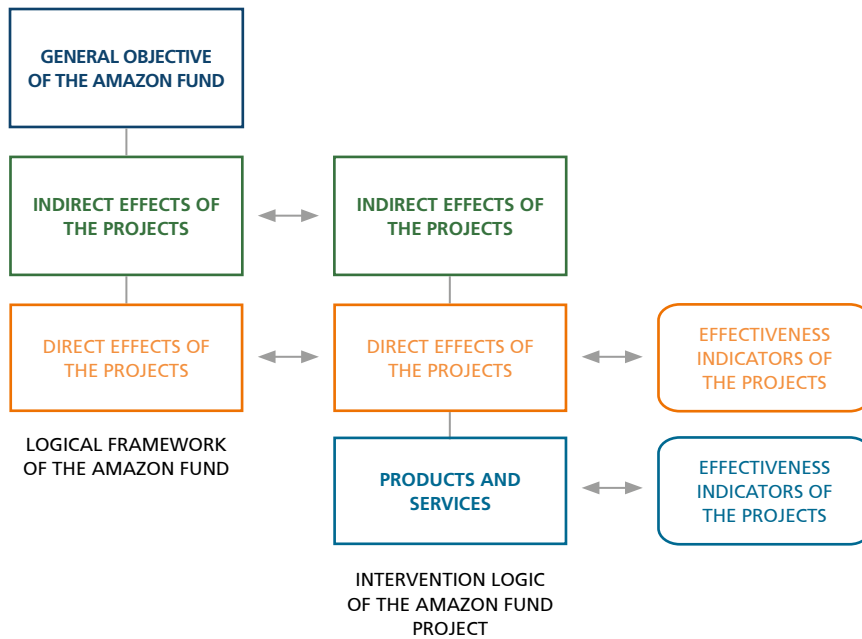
GENERAL OBJECTIVE OF THE AMAZON FUND

INDIRECT EFFECTS OF THE PROJECTS

INDIRECT EFFECTS OF THE PROJECTS

DIRECT EFFECTS OF THE PROJECTS

DIRECT EFFECTS OF THE PROJECTS

EFFECTIVENESS INDICATORS OF THE PROJECTS

LOGICAL FRAMEWORK OF THE AMAZON FUND

PRODUCTS AND SERVICES

EFFECTIVENESS INDICATORS OF THE PROJECTS

INTERVENTION LOGIC OF THE AMAZON FUND PROJECT